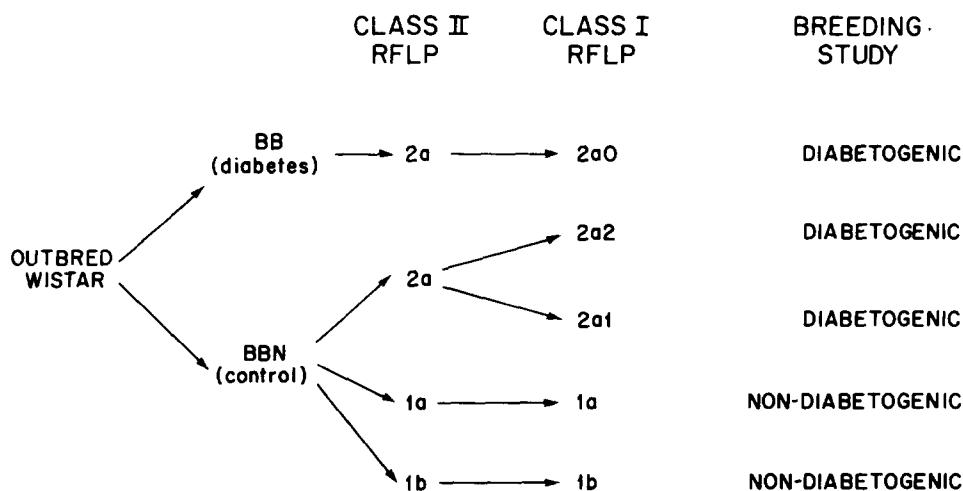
CLASS II RFLP

CLASS I RFLP

BREEDING STUDY

OUTBRED WISTAR

BB (diabetes)

2a

2a0

DIABETOGENIC

BBN (control)

2a

2a2

DIABETOGENIC

2a1

DIABETOGENIC

1a

1a

NON-DIABETOGENIC

1b

1b

NON-DIABETOGENIC